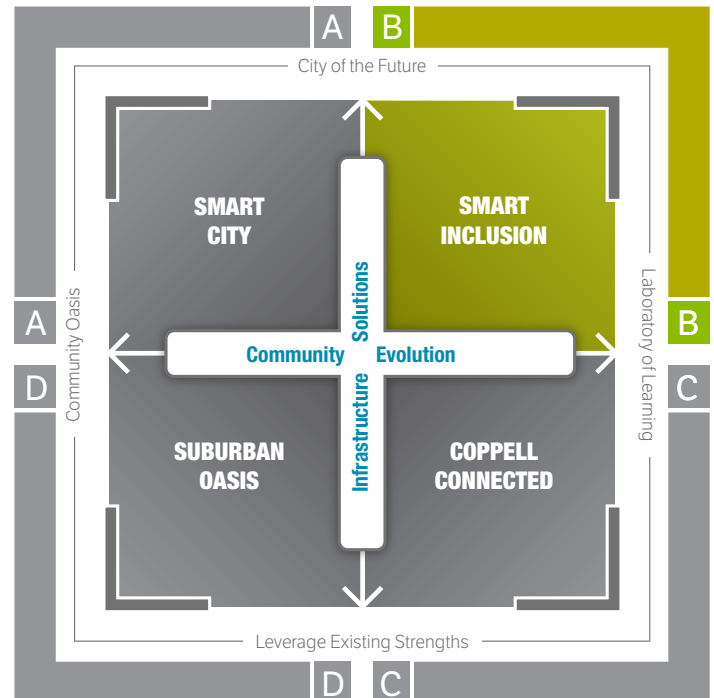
A B

City of the Future

SMART CITY

SMART INCLUSION

Community Oasis

A

D

Laboratory of Learning

B

C

Solutions

Community Evolution

Infrastructure

SUBURBAN OASIS

COPPELL CONNECTED

Leverage Existing Strengths

D C